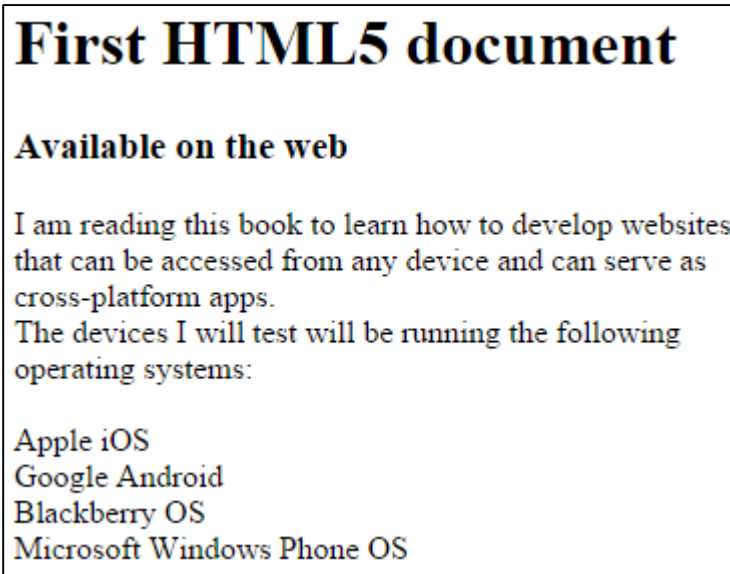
# First HTML5 document

### Available on the web

I am reading this book to learn how to develop websites that can be accessed from any device and can serve as cross-platform apps.
The devices I will test will be running the following operating systems:

Apple iOS
Google Android
Blackberry OS
Microsoft Windows Phone OS